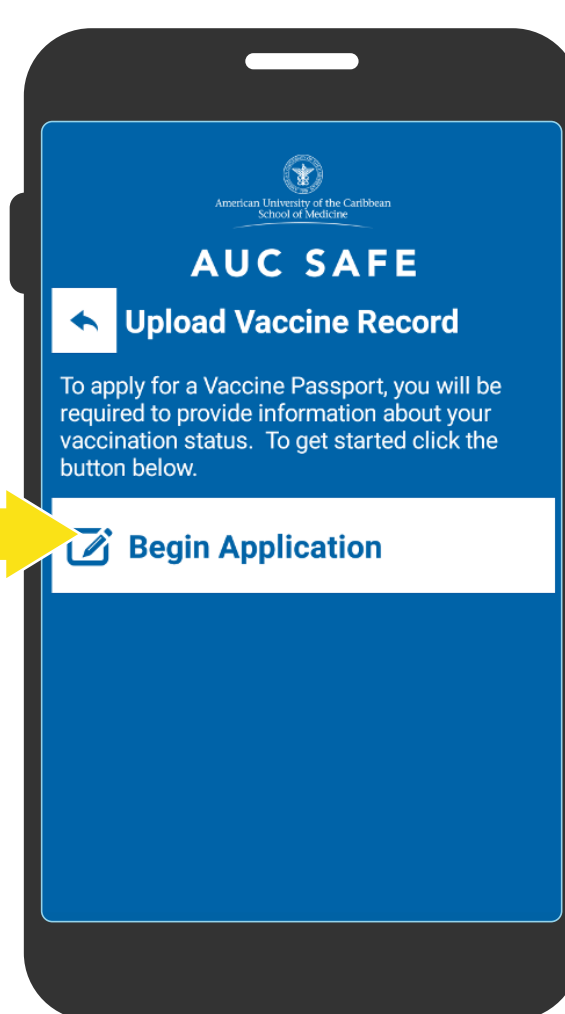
American University of the Caribbean
School of Medicine

AUC SAFE

Upload Vaccine Record

To apply for a Vaccine Passport, you will be required to provide information about your vaccination status. To get started click the button below.

Begin Application